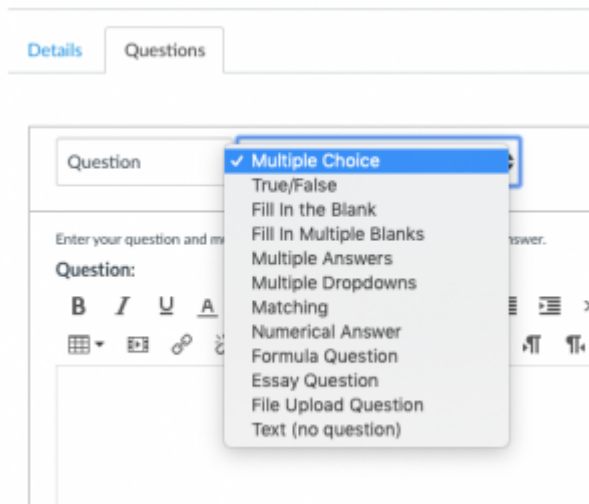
Details Questions

Question

✓ Multiple Choice
True/False
Fill In the Blank
Fill In Multiple Blanks
Multiple Answers
Multiple Dropdowns
Matching
Numerical Answer
Formula Question
Essay Question
File Upload Question
Text (no question)

Enter your question and m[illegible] nswer.

Question:

B I U A